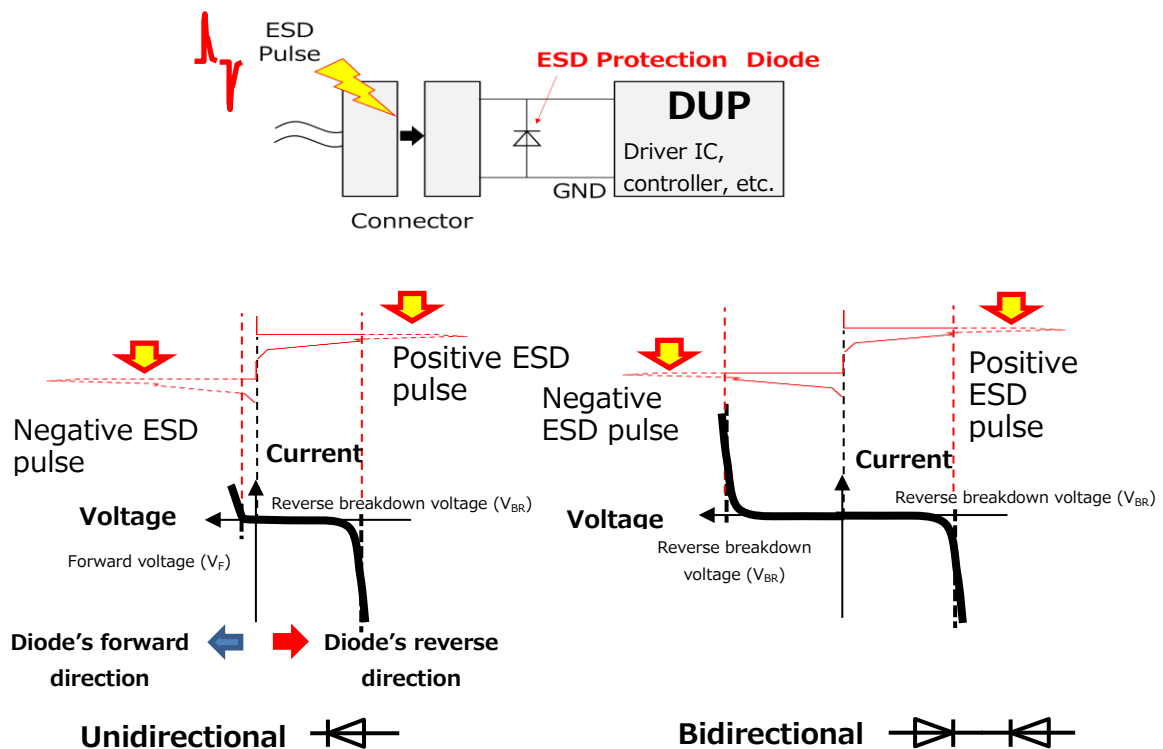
ESD Pulse

ESD Protection Diode

DUP

Driver IC, controller, etc.

GND

Connector

Positive ESD pulse

Negative ESD pulse

Current

Reverse breakdown voltage ($V_{BR}$)

Voltage

Forward voltage ($V_F$)

Diode's forward direction

Diode's reverse direction

Unidirectional

Negative ESD pulse

Positive ESD pulse

Current

Reverse breakdown voltage ($V_{BR}$)

Voltage

Reverse breakdown voltage ($V_{BR}$)

Bidirectional